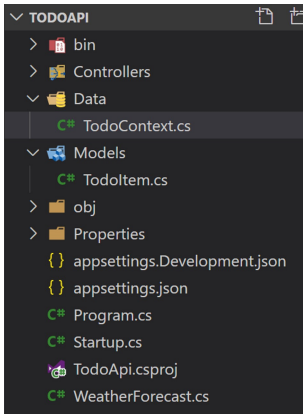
TODOAPI
bin
Controllers
Data
C# TodoContext.cs
Models
C# TodoItem.cs
obj
Properties
{} appsettings.Development.json
{} appsettings.json
C# Program.cs
C# Startup.cs
TodoApi.csproj
C# WeatherForecast.cs